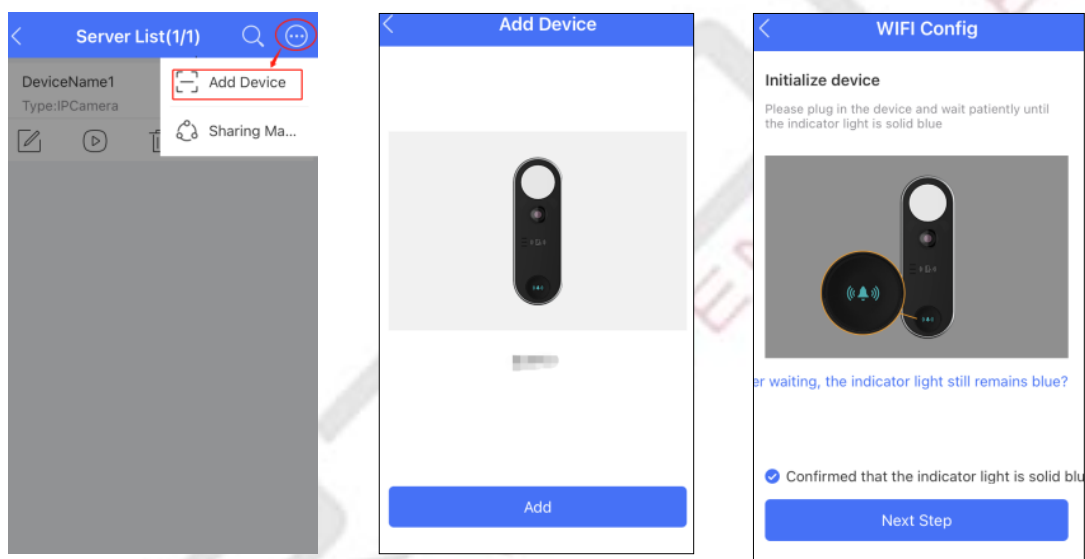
Server List(1/1)

DeviceName1
Type:IPCamera

Add Device

Sharing Ma...

Add Device

Add

WIFI Config

Initialize device

Please plug in the device and wait patiently until the indicator light is solid blue

r waiting, the indicator light still remains blue?

Confirmed that the indicator light is solid blu

Next Step